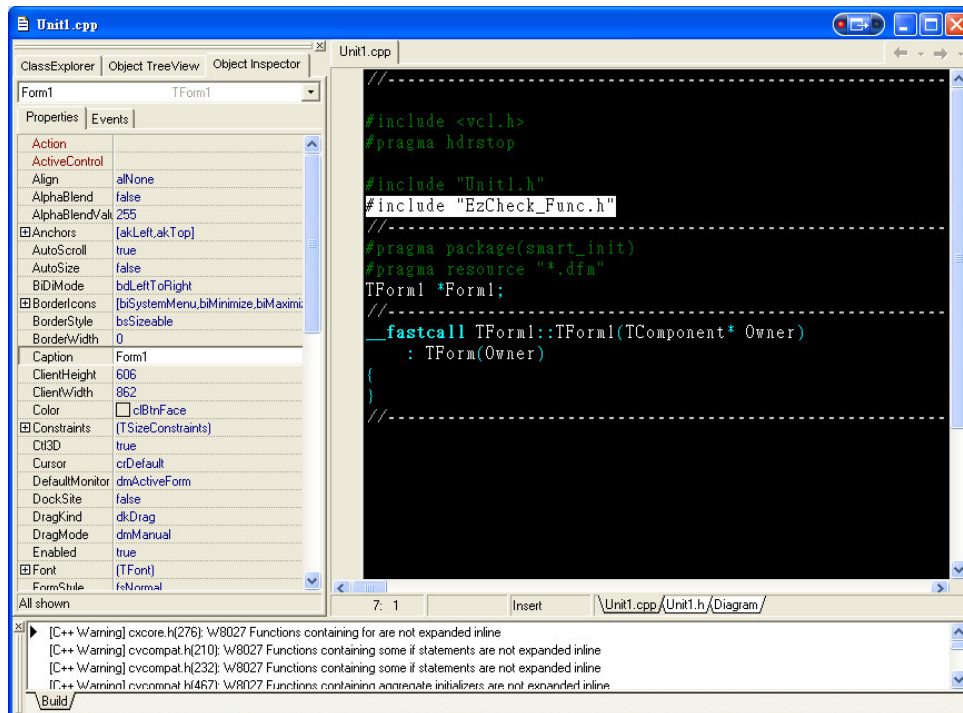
Unit1.cpp

ClassExplorer | Object TreeView | Object Inspector

Form1 TForm1

Properties | Events

| | |
|---|---|
| Action | |
| ActiveControl | |
| Align | alNone |
| AlphaBlend | false |
| AlphaBlendValu | 255 |
| ⊞Anchors | [akLeft,akTop] |
| AutoScroll | true |
| AutoSize | false |
| BiDiMode | bdLeftToRight |
| ⊞BorderIcons | [biSystemMenu,biMinimize,biMaximiz |
| BorderStyle | bsSizeable |
| BorderWidth | 0 |
| Caption | Form1 |
| ClientHeight | 606 |
| ClientWidth | 862 |
| Color | clBtnFace |
| ⊞Constraints | (TSizeConstraints) |
| Ctl3D | true |
| Cursor | crDefault |
| DefaultMonitor | dmActiveForm |
| DockSite | false |
| DragKind | dkDrag |
| DragMode | dmManual |
| Enabled | true |
| ⊞Font | (TFont) |
| FormStyle | fsNormal |

All shown

Unit1.cpp

//---------------------------------------------------------------------------

#include <vcl.h>
#pragma hdrstop

#include "Unit1.h"
#include "EzCheck_Func.h"
//---------------------------------------------------------------------------
#pragma package(smart_init)
#pragma resource "*.dfm"
TForm1 *Form1;
//---------------------------------------------------------------------------
__fastcall TForm1::TForm1(TComponent* Owner)
    : TForm(Owner)
{
}
//---------------------------------------------------------------------------

7: 1 | Insert | Unit1.cpp | Unit1.h | Diagram

[C++ Warning] cxcore.h(276): W8027 Functions containing for are not expanded inline
[C++ Warning] cvcompat.h(210): W8027 Functions containing some if statements are not expanded inline
[C++ Warning] cvcompat.h(232): W8027 Functions containing some if statements are not expanded inline
[C++ Warning] cvcompat.h(467): W8027 Functions containing aggregate initializers are not expanded inline

Build